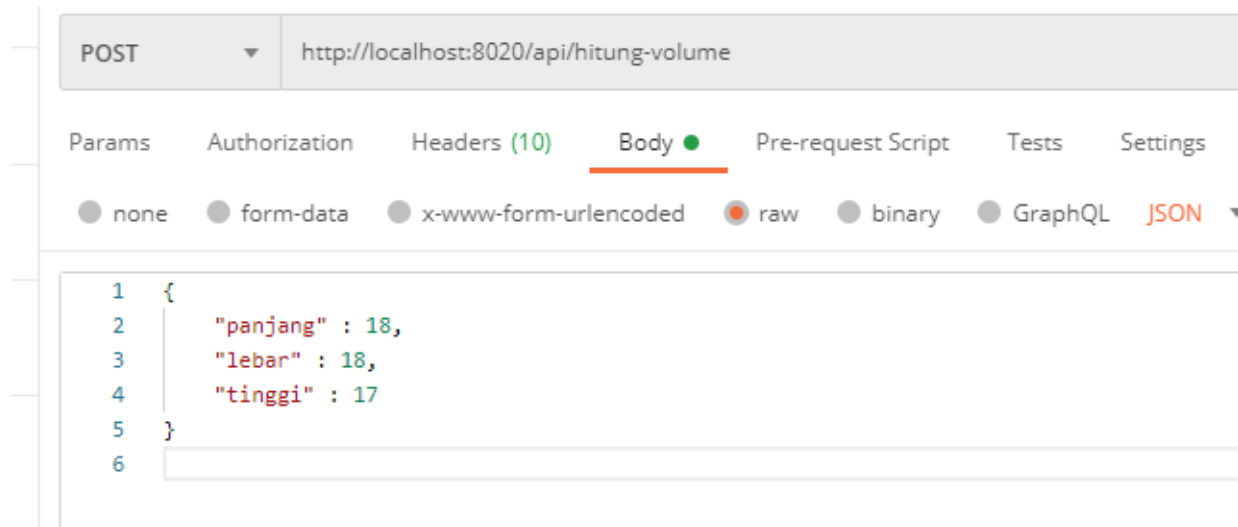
POST http://localhost:8020/api/hitung-volume

Params Authorization Headers (10) Body Pre-request Script Tests Settings

none form-data x-www-form-urlencoded raw binary GraphQL JSON

1 {
2 "panjang" : 18,
3 "lebar" : 18,
4 "tinggi" : 17
5 }
6